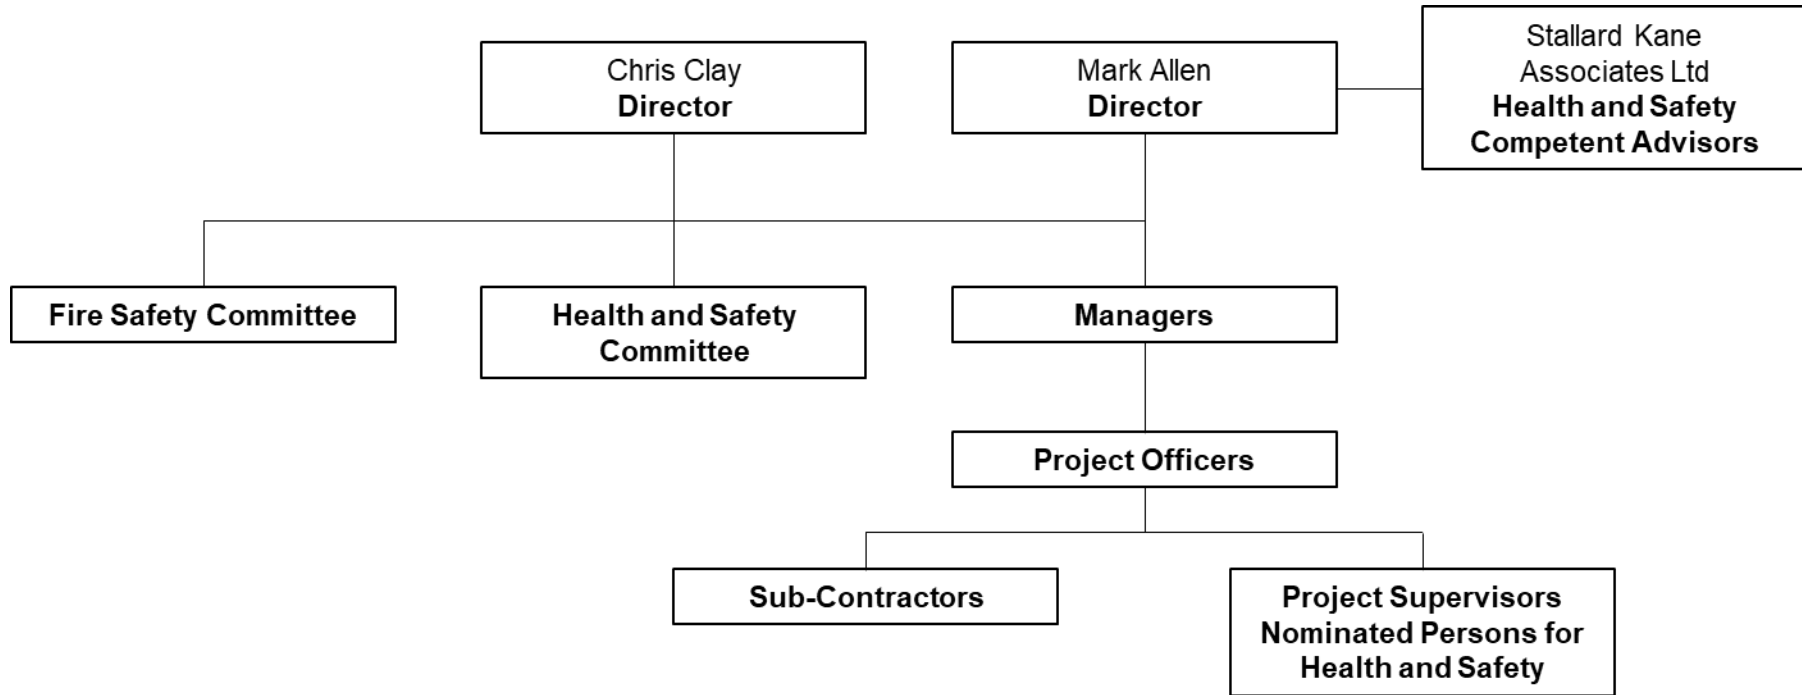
Chris Clay
Director

Mark Allen
Director

Stallard Kane Associates Ltd
Health and Safety Competent Advisors

Fire Safety Committee

Health and Safety Committee

Managers

Project Officers

Sub-Contractors

Project Supervisors Nominated Persons for Health and Safety